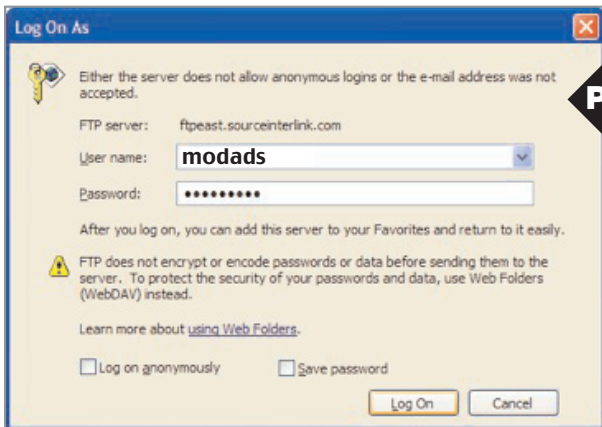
Log On As

Either the server does not allow anonymous logins or the e-mail address was not accepted.

P

FTP server: ftpeast.sourceinterlink.com

User name: modads

Password: ••••••••••

After you log on, you can add this server to your Favorites and return to it easily.

FTP does not encrypt or encode passwords or data before sending them to the server. To protect the security of your passwords and data, use Web Folders (WebDAV) instead.

Learn more about using Web Folders.

Log on anonymously

Save password

Log On

Cancel